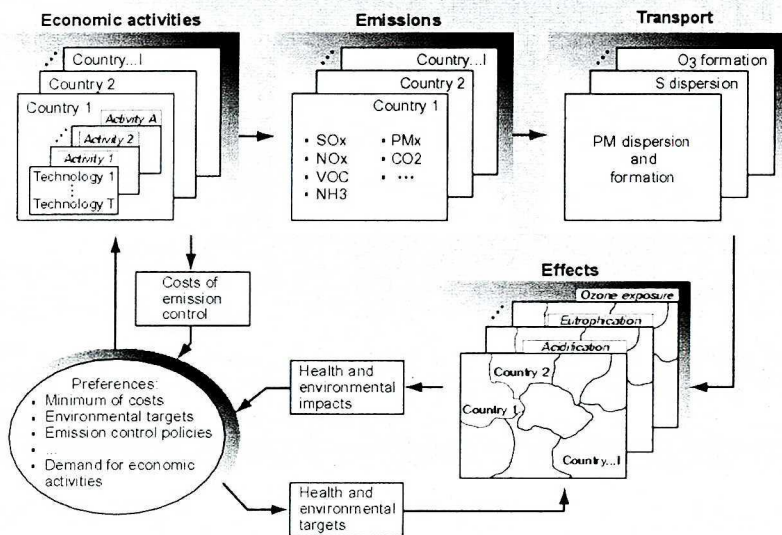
Economic activities

Country...I

Country 2

Country 1

Activity A

Activity 2

Activity 1

Technology 1

Technology T

Emissions

Country...I

Country 2

Country 1

• SOx
• NOx
• VOC
• NH3

• PMx
• CO2
• ...

Transport

O3 formation

S dispersion

PM dispersion and formation

Costs of emission control

Effects

Ozone exposure

Eutrophication

Acidification

Country 2

Country 1

Country...I

Health and environmental impacts

Preferences:
▪ Minimum of costs
▪ Environmental targets
▪ Emission control policies
▪ ...
▪ Demand for economic activities

Health and environmental targets